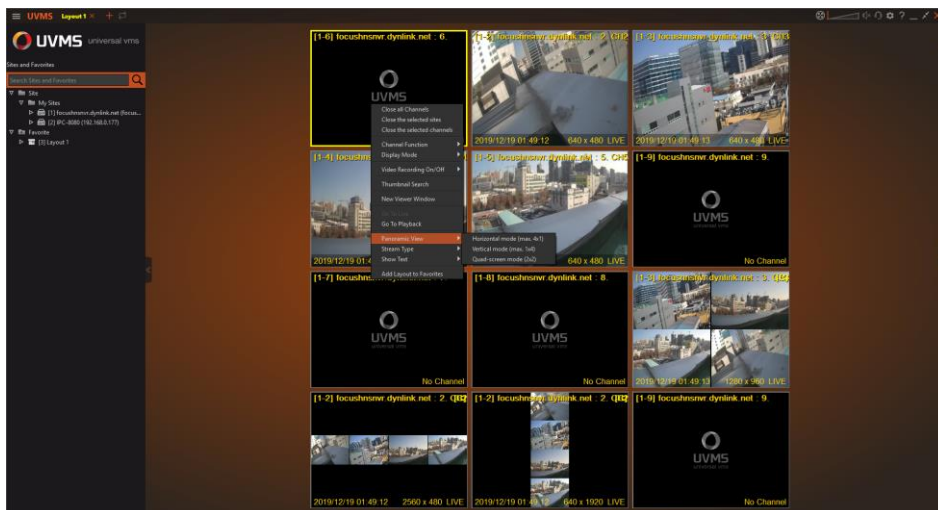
UVMS Layout 1 × +

UVMS universal vms

Sites and Favorites

Search Sites and Favorites

Site
My Sites
[1] focushnsnvr.dynlink.net (focus...
[2] IPC-8080 (192.168.0.177)
Favorite
[3] Layout 1

[1-6] focushnsnvr.dynlink.net : 6.

UVMS

[1-2] focushnsnvr.dynlink.net : 2. CH2
2019/12/19 01:49:12 640 x 480 LIVE

[1-3] focushnsnvr.dynlink.net : 3. CH3
2019/12/19 01:49:13 640 x 480 LIVE

[1-4] focushn
2019/12/19 01:4

[1-5] focushnsnvr.dynlink.net : 5. CH5
640 x 480 LIVE

[1-9] focushnsnvr.dynlink.net : 9.
UVMS
No Channel

Close all Channels
Close the selected sites
Close the selected channels
Channel Function
Display Mode
Video Recording On/Off
Thumbnail Search
New Viewer Window
Go To Playback
Panoramic View
Stream Type
Show Text
Add Layout to Favorites

Horizontal mode (max. 4x1)
Vertical mode (max. 1x4)
Quad-screen mode (2x2)

[1-7] focushn
UVMS
No Channel

[1-8] focushnsnvr.dynlink.net : 8.
UVMS
No Channel

[1-3] focushnsnvr.dynlink.net : CH3
2019/12/19 01:49:13 1280 x 960 LIVE

[1-2] focushnsnvr.dynlink.net : 2. CH2
2019/12/19 01:49:12 2560 x 480 LIVE

[1-2] focushnsnvr.dynlink.net : 2. CH2
2019/12/19 01:49:12 640 x 1920 LIVE

[1-9] focushnsnvr.dynlink.net : 9.
UVMS
No Channel